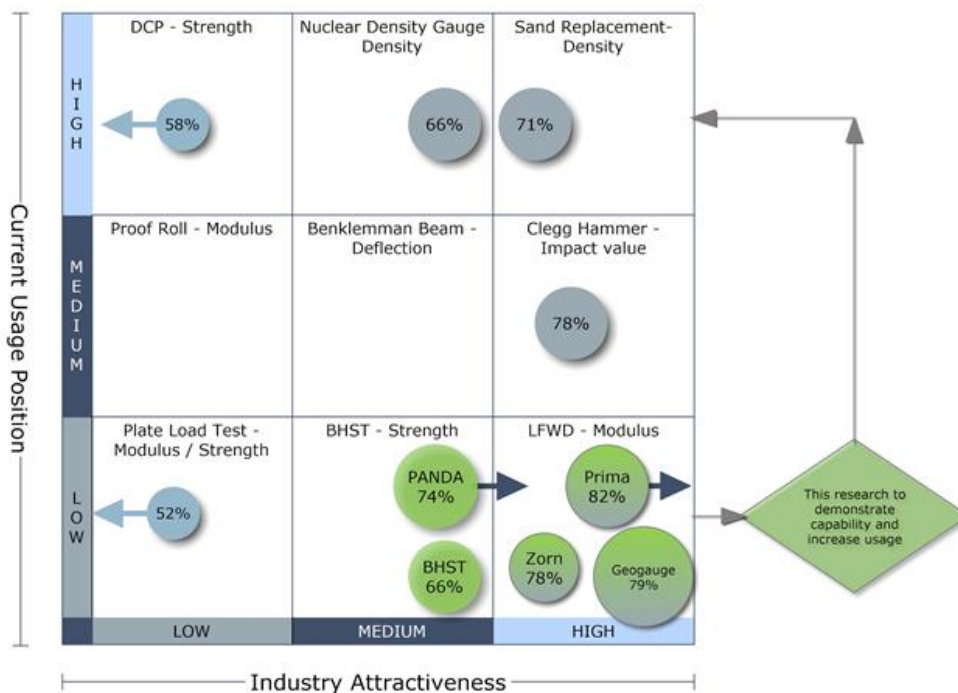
Current Usage Position

HIGH

DCP - Strength

58%

Nuclear Density Gauge Density

66%

Sand Replacement-Density

71%

MEDIUM

Proof Roll - Modulus

Benklemman Beam - Deflection

Clegg Hammer - Impact value

78%

LOW

Plate Load Test - Modulus / Strength

52%

BHST - Strength

PANDA 74%

BHST 66%

LFWD - Modulus

Prima 82%

Zorn 78%

Geogauge 79%

This research to demonstrate capability and increase usage

LOW

MEDIUM

HIGH

Industry Attractiveness